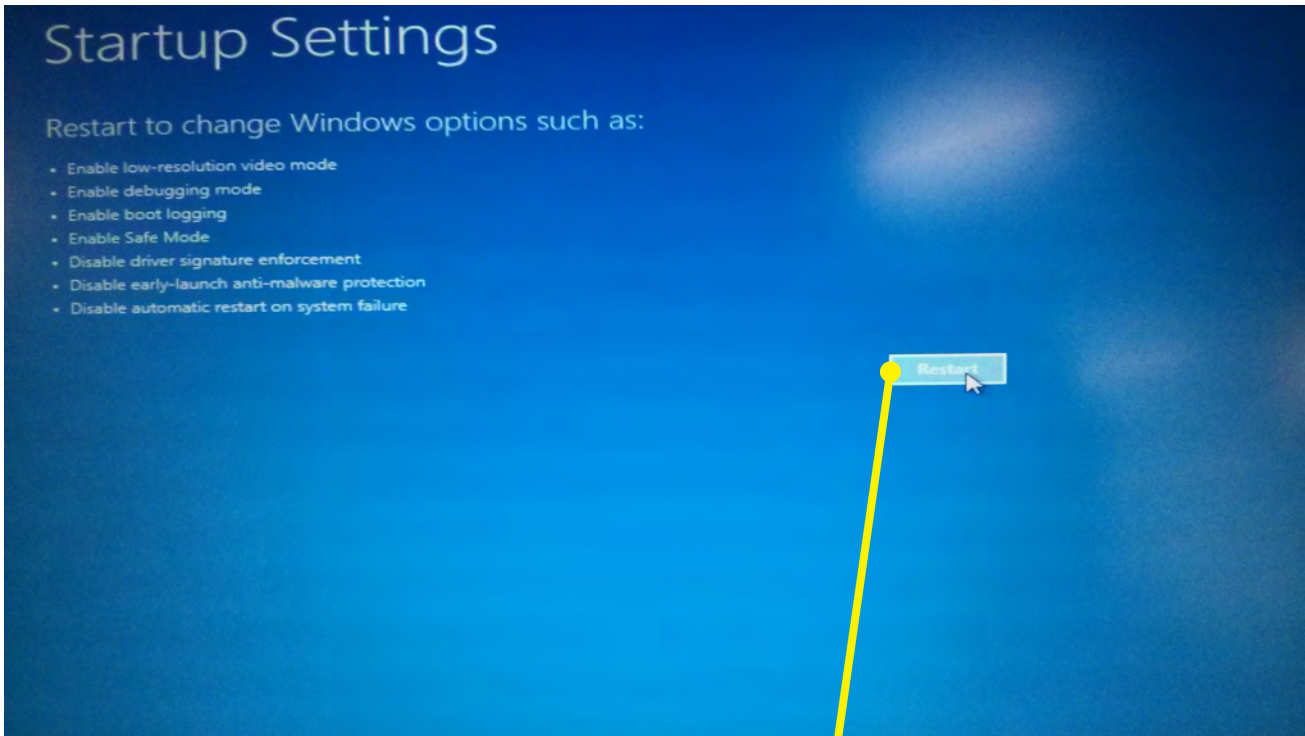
Startup Settings

Restart to change Windows options such as:

- Enable low-resolution video mode
- Enable debugging mode
- Enable boot logging
- Enable Safe Mode
- Disable driver signature enforcement
- Disable early-launch anti-malware protection
- Disable automatic restart on system failure

Restart